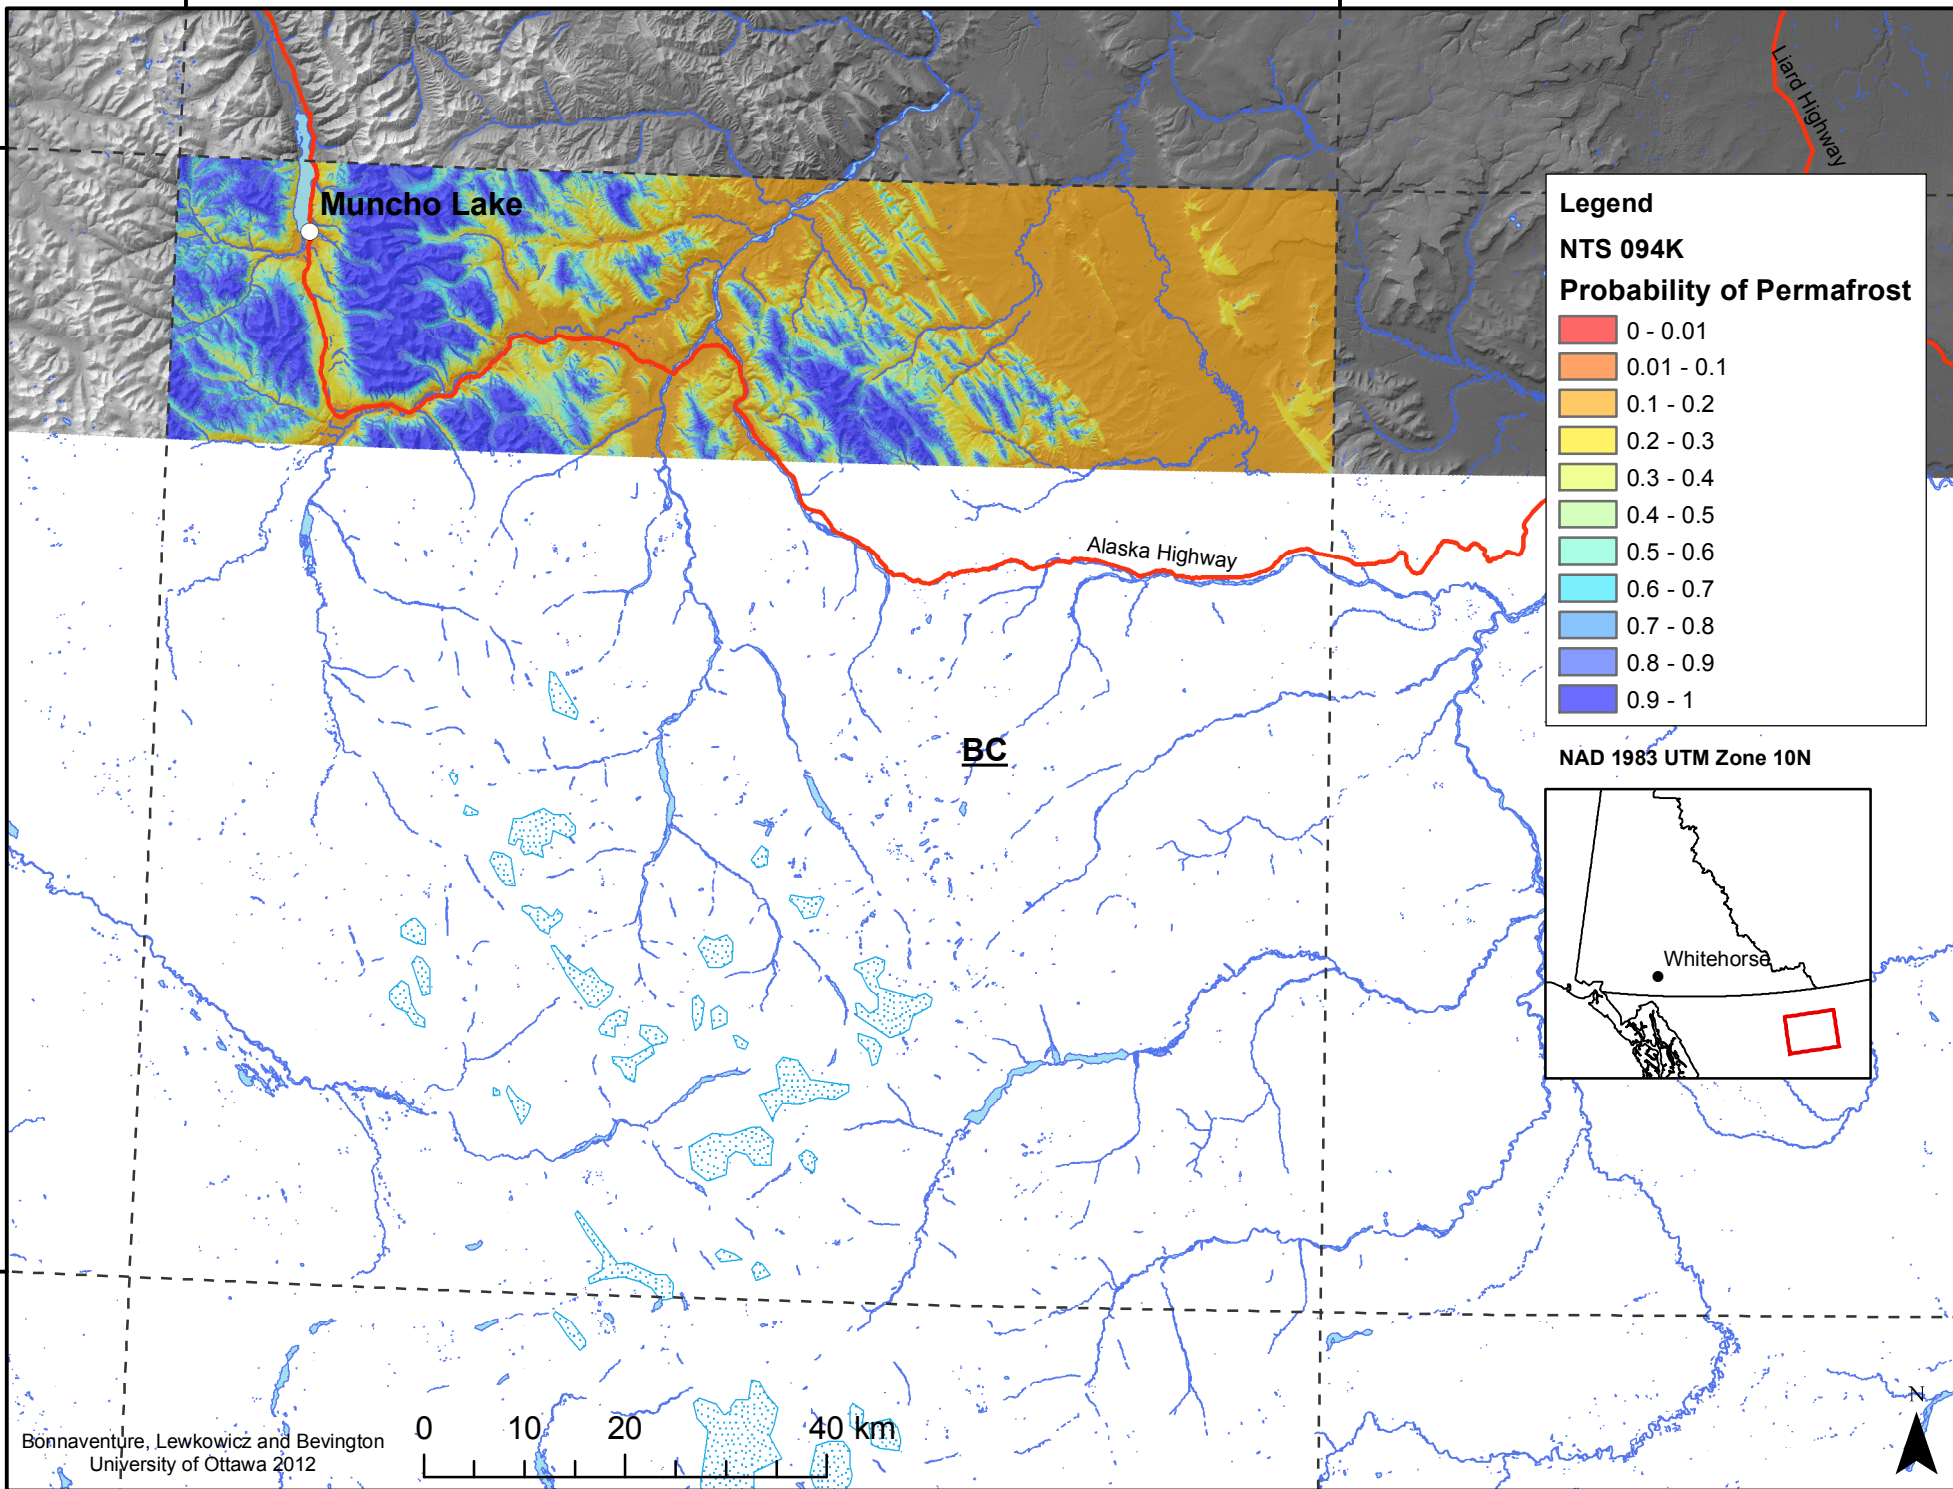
Liard Highway

Muncho Lake

Legend

NTS 094K

Probability of Permafrost

0 - 0.01
0.01 - 0.1
0.1 - 0.2
0.2 - 0.3
0.3 - 0.4
0.4 - 0.5
0.5 - 0.6
0.6 - 0.7
0.7 - 0.8
0.8 - 0.9
0.9 - 1

Alaska Highway

BC

NAD 1983 UTM Zone 10N

Whitehorse

0 10 20 40 km

N

Bonnaventure, Lewkowicz and Bevington
University of Ottawa 2012